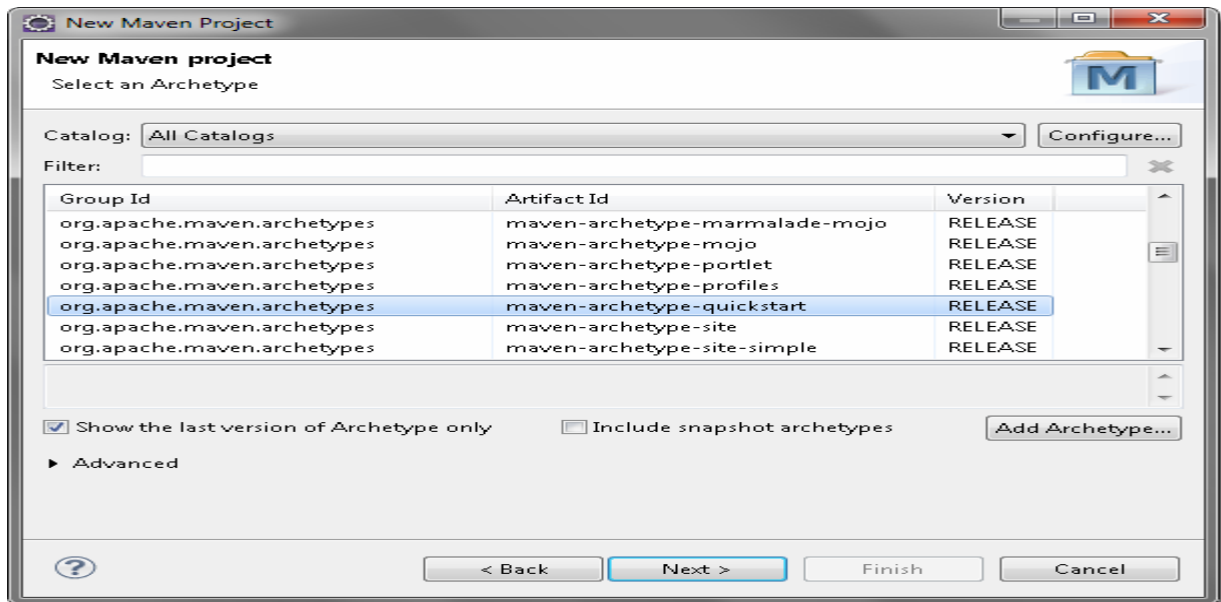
New Maven Project

New Maven project
Select an Archetype

M

Catalog: All Catalogs
Configure...
Filter:

| Group Id | Artifact Id | Version |
|---|---|---|
| org.apache.maven.archetypes | maven-archetype-marmalade-mojo | RELEASE |
| org.apache.maven.archetypes | maven-archetype-mojo | RELEASE |
| org.apache.maven.archetypes | maven-archetype-portlet | RELEASE |
| org.apache.maven.archetypes | maven-archetype-profiles | RELEASE |
| org.apache.maven.archetypes | maven-archetype-quickstart | RELEASE |
| org.apache.maven.archetypes | maven-archetype-site | RELEASE |
| org.apache.maven.archetypes | maven-archetype-site-simple | RELEASE |

Show the last version of Archetype only
Include snapshot archetypes
Add Archetype...

Advanced

?
< Back
Next >
Finish
Cancel